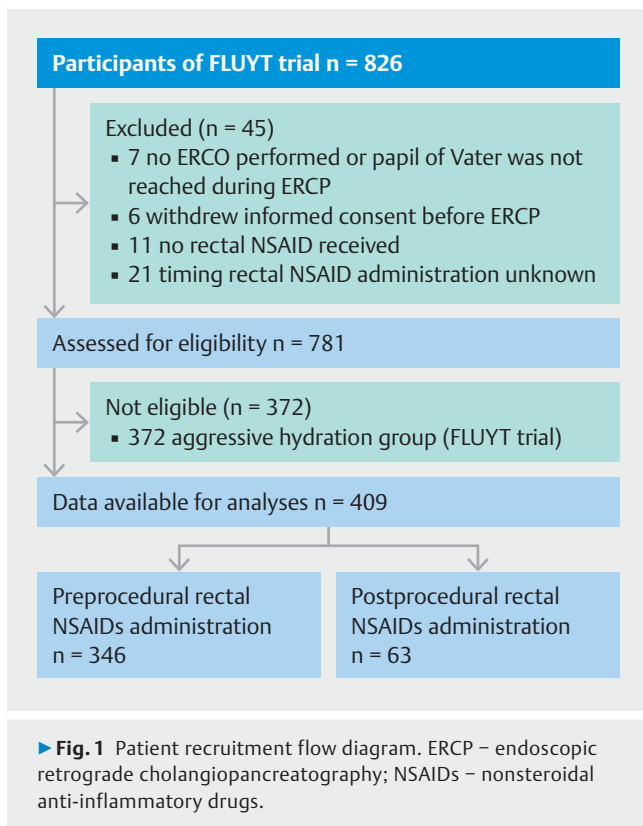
Participants of FLUYT trial n = 826

Excluded (n = 45)
▪ 7 no ERCO performed or papil of Vater was not reached during ERCP
▪ 6 withdrew informed consent before ERCP
▪ 11 no rectal NSAID received
▪ 21 timing rectal NSAID administration unknown

Assessed for eligibility n = 781

Not eligible (n = 372)
▪ 372 aggressive hydration group (FLUYT trial)

Data available for analyses n = 409

Preprocedural rectal NSAIDs administration n = 346

Postprocedural rectal NSAIDs administration n = 63

▶ Fig. 1 Patient recruitment flow diagram. ERCP – endoscopic retrograde cholangiopancreatography; NSAIDs – nonsteroidal anti-inflammatory drugs.